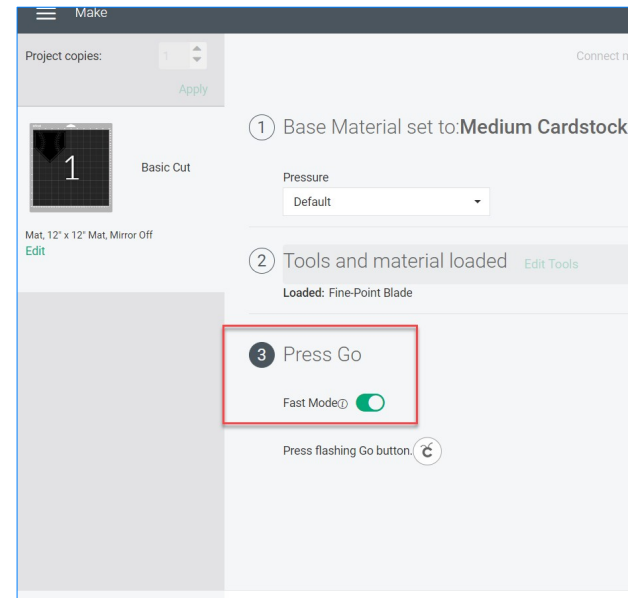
Make

Project copies: 1

Apply

1

Basic Cut

Mat, 12" x 12" Mat, Mirror Off

Edit

Connect m

1 Base Material set to: Medium Cardstock

Pressure

Default

2 Tools and material loaded Edit Tools

Loaded: Fine-Point Blade

3 Press Go

Fast Mode

Press flashing Go button.